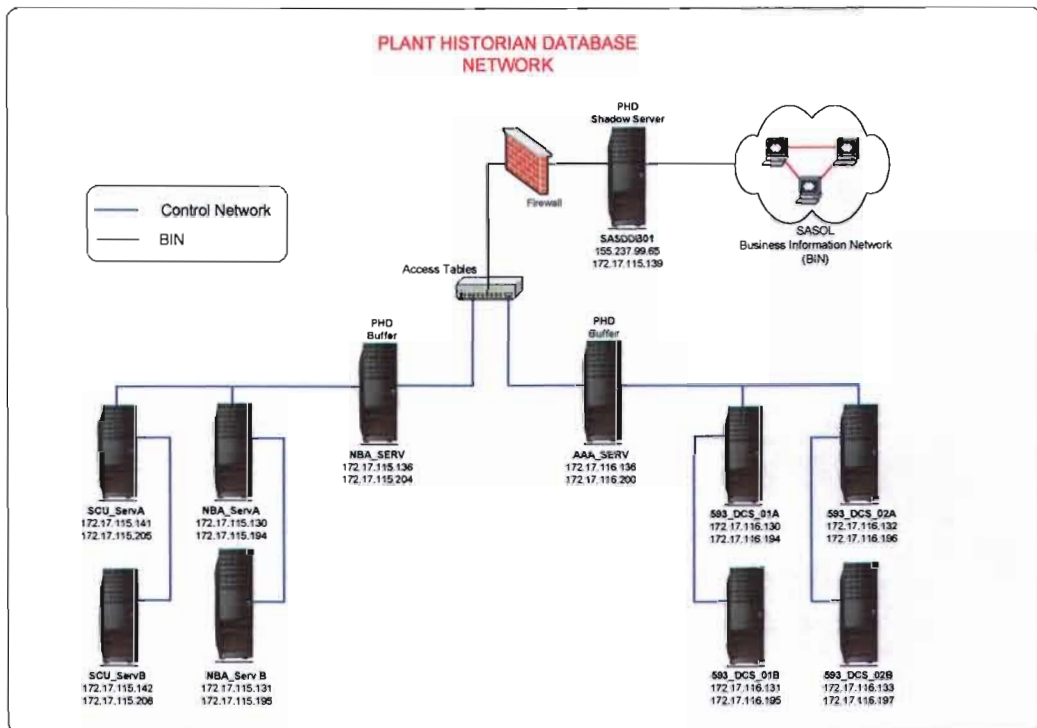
PLANT HISTORIAN DATABASE NETWORK

Control Network
BIN

Firewall

PHD
Shadow Server
SASDDB01
155.237.99.65
172.17.115.139

SASOL
Business Information Network
(BIN)

Access Tables

PHD
Buffer
NBA_SERV
172.17.115.136
172.17.115.204

PHD
Buffer
AAA_SERV
172.17.116.136
172.17.116.200

SCU_ServA
172.17.115.141
172.17.115.205

NBA_ServA
172.17.115.130
172.17.115.194

SCU_ServB
172.17.115.142
172.17.115.206

NBA_Serv B
172.17.115.131
172.17.115.195

593_DCS_01A
172.17.116.130
172.17.116.194

593_DCS_02A
172.17.116.132
172.17.116.196

593_DCS_01B
172.17.116.131
172.17.116.195

593_DCS_02B
172.17.116.133
172.17.116.197